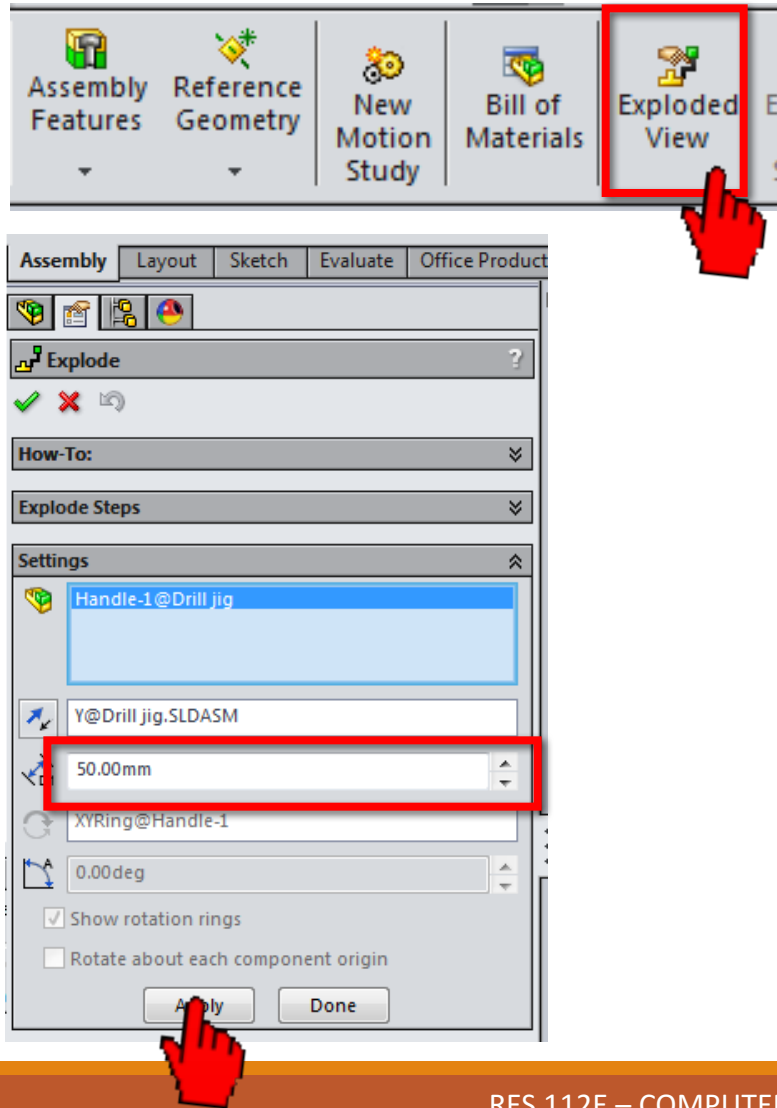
Assembly Features

Reference Geometry

New Motion Study

Bill of Materials

Exploded View

Assembly | Layout | Sketch | Evaluate | Office Product

Explode

?

How-To:

Explode Steps

Settings

Handle-1@Drill jig

Y@Drill jig.SLDASM

50.00mm

XYRing@Handle-1

0.00deg

Show rotation rings

Rotate about each component origin

A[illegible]ply

Done

RES 112E – COMPUTE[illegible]